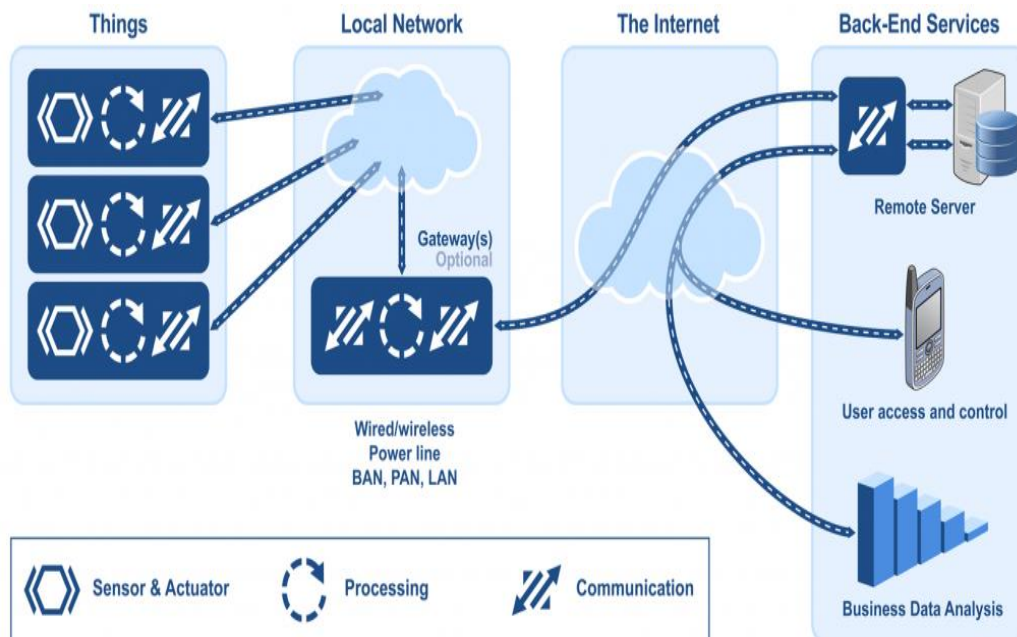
Things

Local Network

The Internet

Back-End Services

Gateway(s)
Optional

Remote Server

Wired/wireless
Power line
BAN, PAN, LAN

User access and control

Business Data Analysis

Sensor & Actuator

Processing

Communication